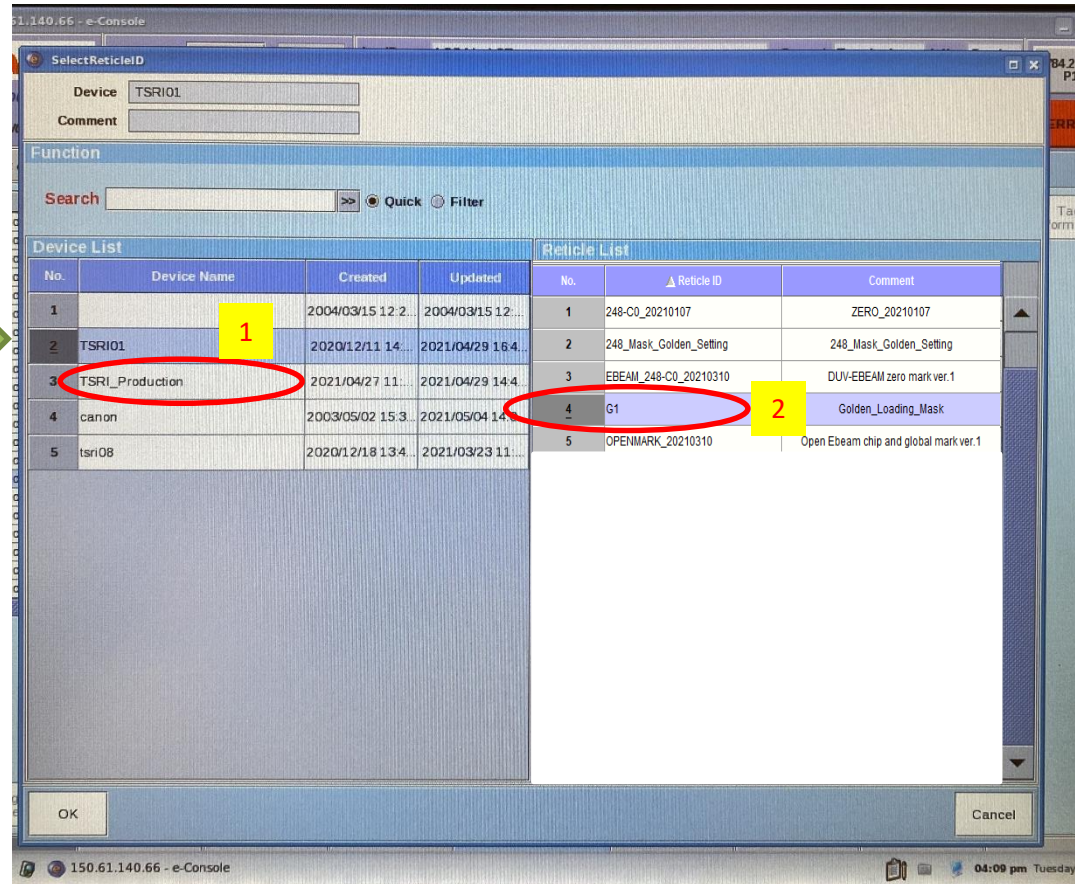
.1.140.66 - e-Console

SelectReticleID

Device TSRI01

Comment

Function

Search >> Quick Filter

Device List

| No. | Device Name | Created | Updated |
|---|---|---|---|
| 1 | | 2004/03/15 12:2... | 2004/03/15 12:... |
| 2 | TSRI01 | 2020/12/11 14:... | 2021/04/29 16:4... |
| 3 | TSRI_Production | 2021/04/27 11:... | 2021/04/29 14:4... |
| 4 | canon | 2003/05/02 15:3... | 2021/05/04 14:... |
| 5 | tsri08 | 2020/12/18 13:4... | 2021/03/23 11:... |

1

Reticle List

| No. | Reticle ID | Comment |
|---|---|---|
| 1 | 248-C0_20210107 | ZERO_20210107 |
| 2 | 248_Mask_Golden_Setting | 248_Mask_Golden_Setting |
| 3 | EBEAM_248-C0_20210310 | DUV-EBEAM zero mark ver.1 |
| 4 | G1 | Golden_Loading_Mask |
| 5 | OPENMARK_20210310 | Open Ebeam chip and global mark ver.1 |

2

OK

Cancel

150.61.140.66 - e-Console

04:09 pm Tuesday